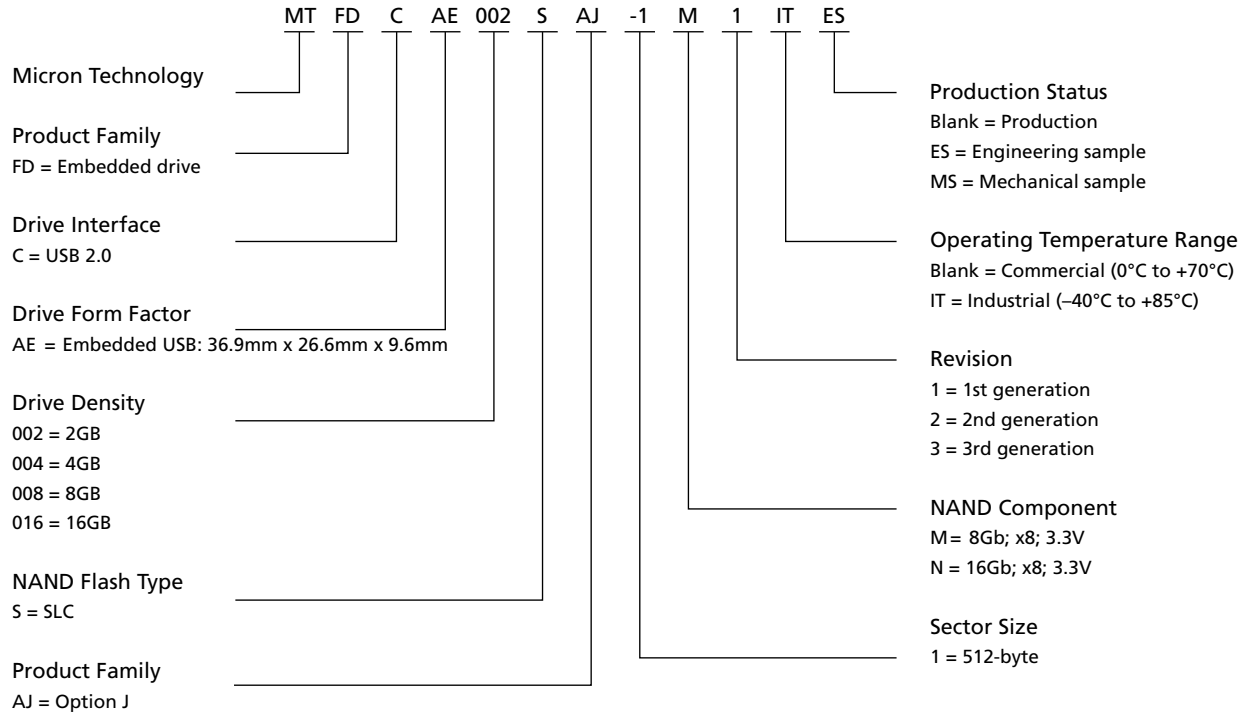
MT FD C AE 002 S AJ -1 M 1 IT ES

Micron Technology

Product Family
FD = Embedded drive

Drive Interface
C = USB 2.0

Drive Form Factor
AE = Embedded USB: 36.9mm x 26.6mm x 9.6mm

Drive Density
002 = 2GB
004 = 4GB
008 = 8GB
016 = 16GB

NAND Flash Type
S = SLC

Product Family
AJ = Option J

Production Status
Blank = Production
ES = Engineering sample
MS = Mechanical sample

Operating Temperature Range
Blank = Commercial (0°C to +70°C)
IT = Industrial (–40°C to +85°C)

Revision
1 = 1st generation
2 = 2nd generation
3 = 3rd generation

NAND Component
M = 8Gb; x8; 3.3V
N = 16Gb; x8; 3.3V

Sector Size
1 = 512-byte